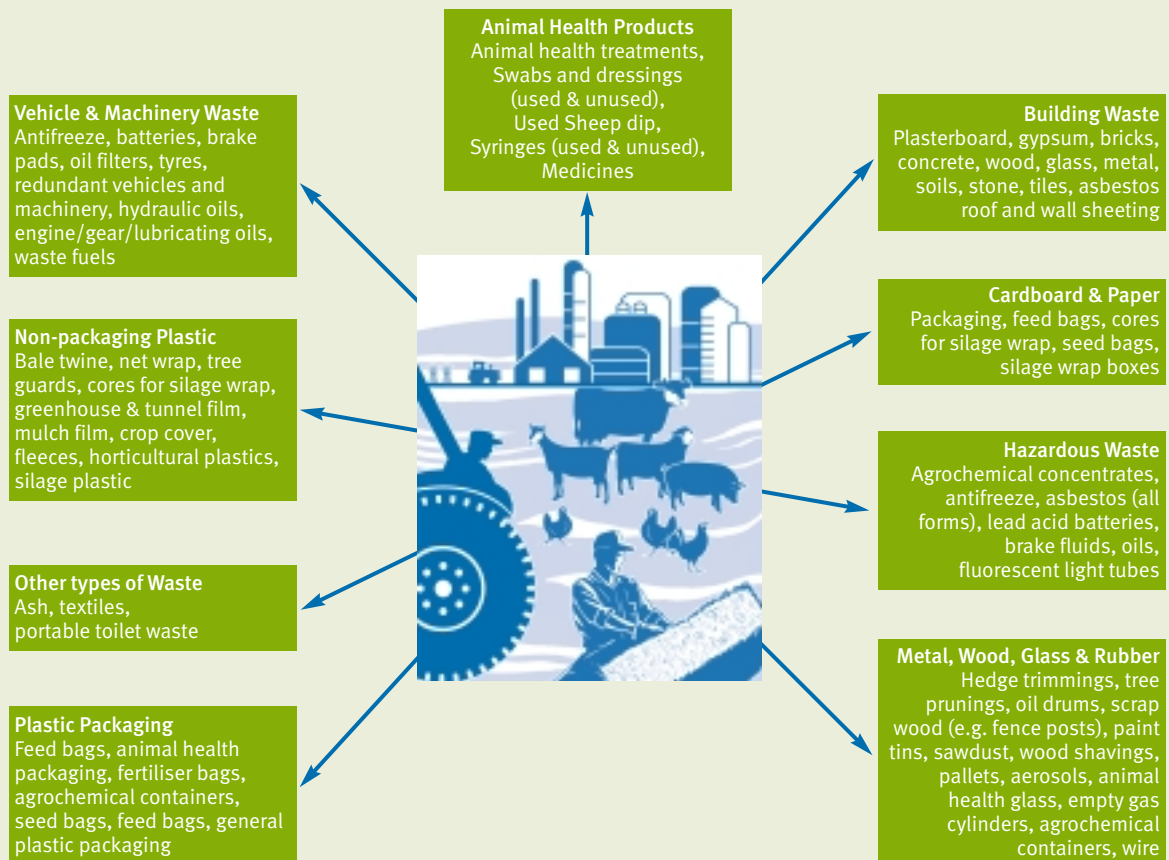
Animal Health Products
Animal health treatments, Swabs and dressings (used & unused), Used Sheep dip, Syringes (used & unused), Medicines

Vehicle & Machinery Waste
Antifreeze, batteries, brake pads, oil filters, tyres, redundant vehicles and machinery, hydraulic oils, engine/gear/lubricating oils, waste fuels

Non-packaging Plastic
Bale twine, net wrap, tree guards, cores for silage wrap, greenhouse & tunnel film, mulch film, crop cover, fleeces, horticultural plastics, silage plastic

Other types of Waste
Ash, textiles, portable toilet waste

Plastic Packaging
Feed bags, animal health packaging, fertiliser bags, agrochemical containers, seed bags, feed bags, general plastic packaging

Building Waste
Plasterboard, gypsum, bricks, concrete, wood, glass, metal, soils, stone, tiles, asbestos roof and wall sheeting

Cardboard & Paper
Packaging, feed bags, cores for silage wrap, seed bags, silage wrap boxes

Hazardous Waste
Agrochemical concentrates, antifreeze, asbestos (all forms), lead acid batteries, brake fluids, oils, fluorescent light tubes

Metal, Wood, Glass & Rubber
Hedge trimmings, tree prunings, oil drums, scrap wood (e.g. fence posts), paint tins, sawdust, wood shavings, pallets, aerosols, animal health glass, empty gas cylinders, agrochemical containers, wire